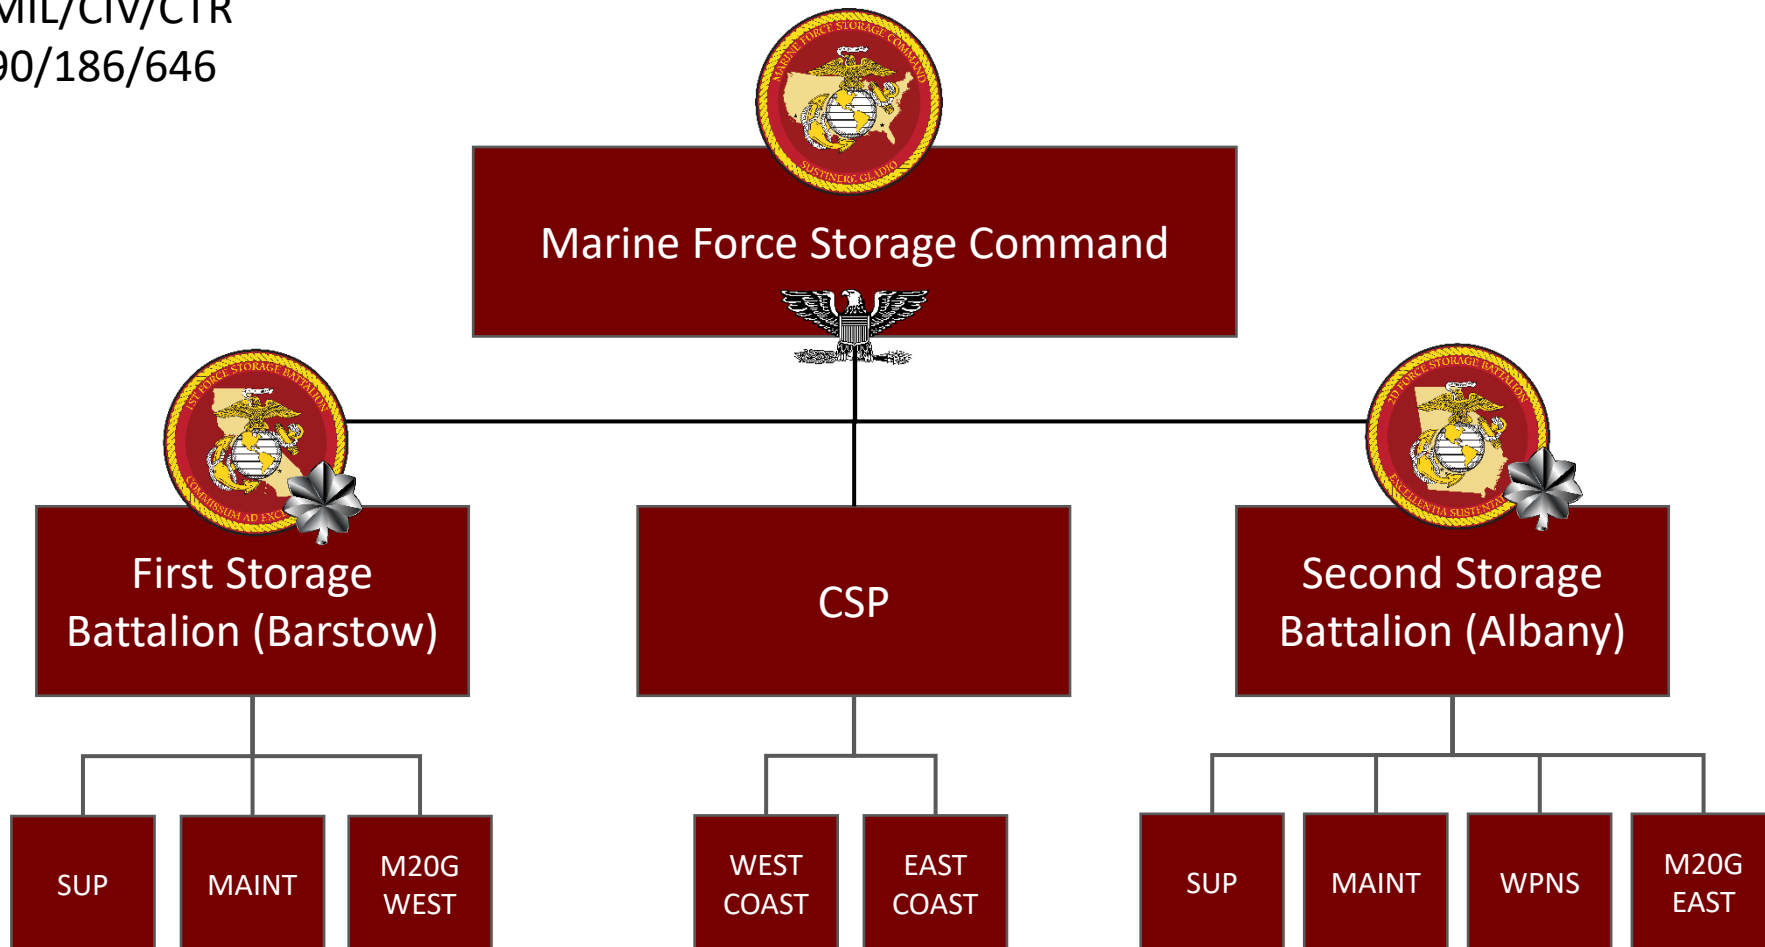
MIL/CIV/CTR
90/186/646

MARINE FORCE STORAGE COMMAND
SUSTINERE GLADIO

Marine Force Storage Command

1ST FORCE STORAGE BATTALION
COMMISSUM AD EXC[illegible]

2D FORCE STORAGE BATTALION
EXCELLENTIA SUSTENTA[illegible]

First Storage Battalion (Barstow)

CSP

Second Storage Battalion (Albany)

SUP

MAINT

M20G WEST

WEST COAST

EAST COAST

SUP

MAINT

WPNS

M20G EAST